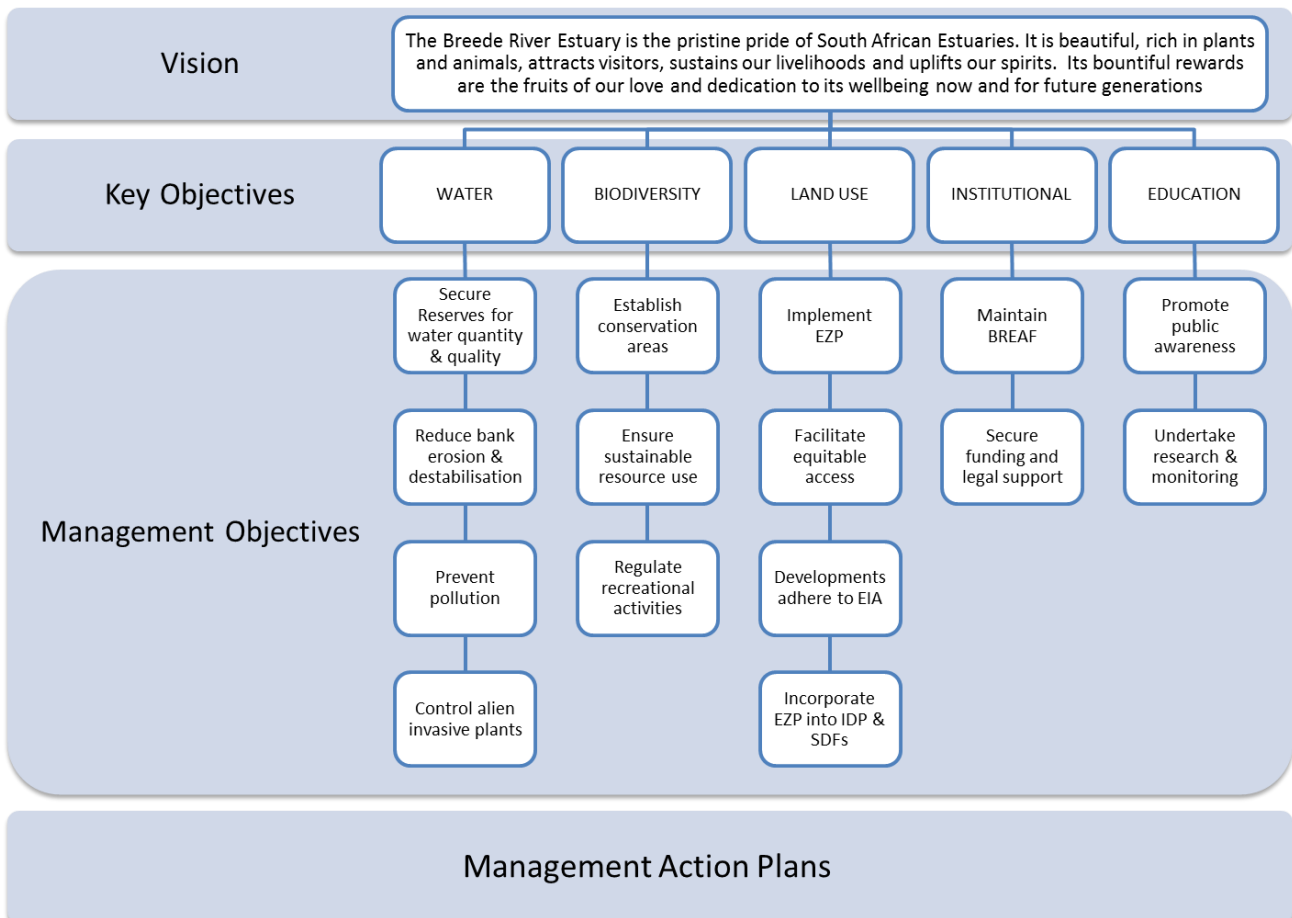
Vision

The Breede River Estuary is the pristine pride of South African Estuaries. It is beautiful, rich in plants and animals, attracts visitors, sustains our livelihoods and uplifts our spirits. Its bountiful rewards are the fruits of our love and dedication to its wellbeing now and for future generations

Key Objectives

WATER

BIODIVERSITY

LAND USE

INSTITUTIONAL

EDUCATION

Management Objectives

Secure Reserves for water quantity & quality

Reduce bank erosion & destabilisation

Prevent pollution

Control alien invasive plants

Establish conservation areas

Ensure sustainable resource use

Regulate recreational activities

Implement EZP

Facilitate equitable access

Developments adhere to EIA

Incorporate EZP into IDP & SDFs

Maintain BREAF

Secure funding and legal support

Promote public awareness

Undertake research & monitoring

Management Action Plans